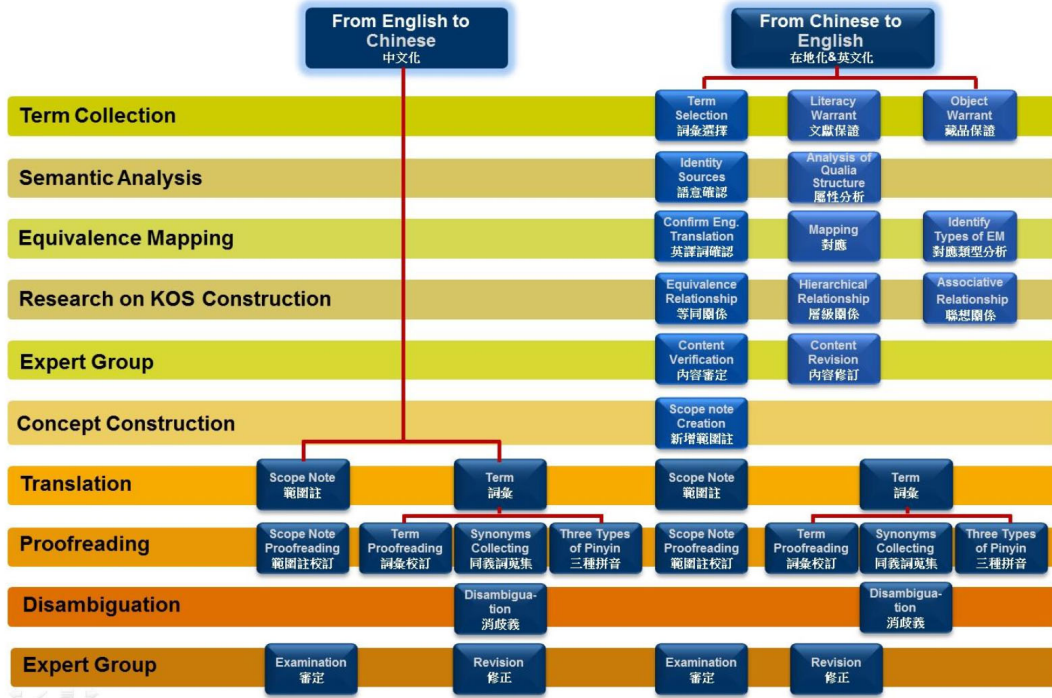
From English to Chinese
中文化

From Chinese to English
在地化&英文化

Term Collection

Term Selection
詞彙選擇

Literacy Warrant
文獻保證

Object Warrant
藏品保證

Semantic Analysis

Identity Sources
語意確認

Analysis of Qualia Structure
屬性分析

Equivalence Mapping

Confirm Eng. Translation
英譯詞確認

Mapping
對應

Identify Types of EM
對應類型分析

Research on KOS Construction

Equivalence Relationship
等同關係

Hierarchical Relationship
層級關係

Associative Relationship
聯想關係

Expert Group

Content Verification
內容審定

Content Revision
內容修訂

Concept Construction

Scope note Creation
新增範圍註

Translation

Scope Note
範圍註

Term
詞彙

Scope Note
範圍註

Term
詞彙

Proofreading

Scope Note Proofreading
範圍註校訂

Term Proofreading
詞彙校訂

Synonyms Collecting
同義詞蒐集

Three Types of Pinyin
三種拼音

Scope Note Proofreading
範圍註校訂

Term Proofreading
詞彙校訂

Synonyms Collecting
同義詞蒐集

Three Types of Pinyin
三種拼音

Disambiguation

Disambiguation
消歧義

Disambiguation
消歧義

Expert Group

Examination
審定

Revision
修正

Examination
審定

Revision
修正